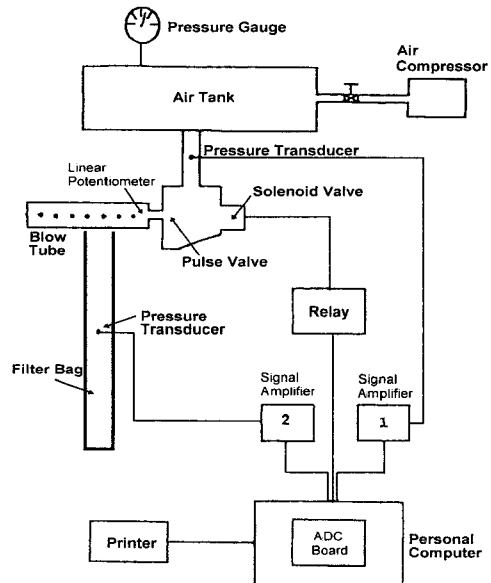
Pressure Gauge

Air Compressor

Air Tank

Pressure Transducer

Linear Potentiometer

Solenoid Valve

Blow Tube

Pulse Valve

Relay

Pressure Transducer

Filter Bag

Signal Amplifier

2

Signal Amplifier

1

Printer

ADC Board

Personal Computer